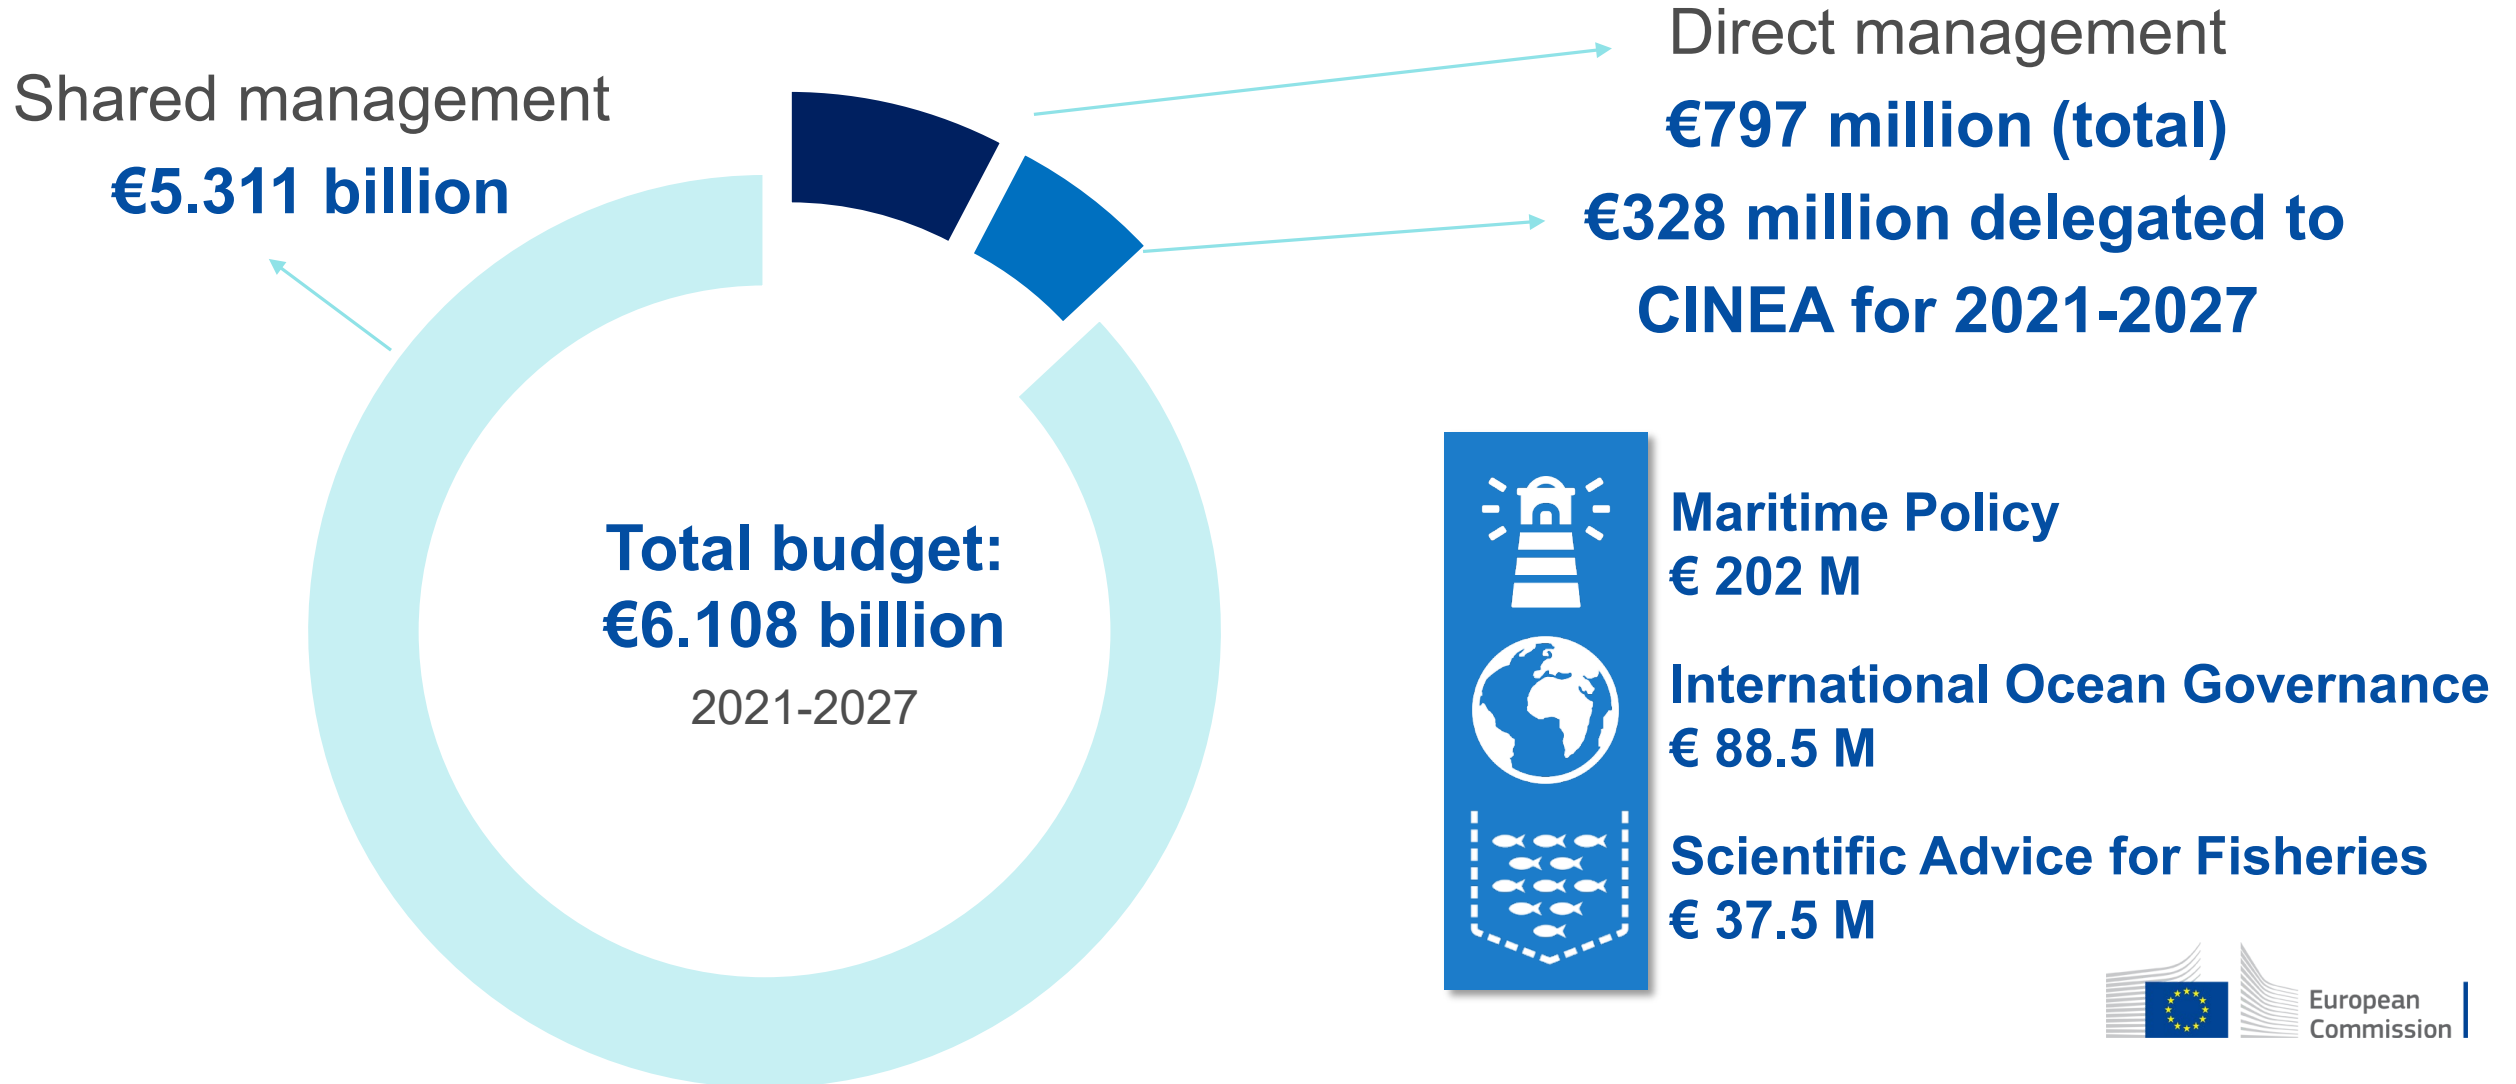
Shared management
€5.311 billion

Direct management
€797 million (total)
€328 million delegated to CINEA for 2021-2027

Total budget:
€6.108 billion
2021-2027

Maritime Policy
€ 202 M

International Ocean Governance
€ 88.5 M

Scientific Advice for Fisheries
€ 37.5 M

European Commission